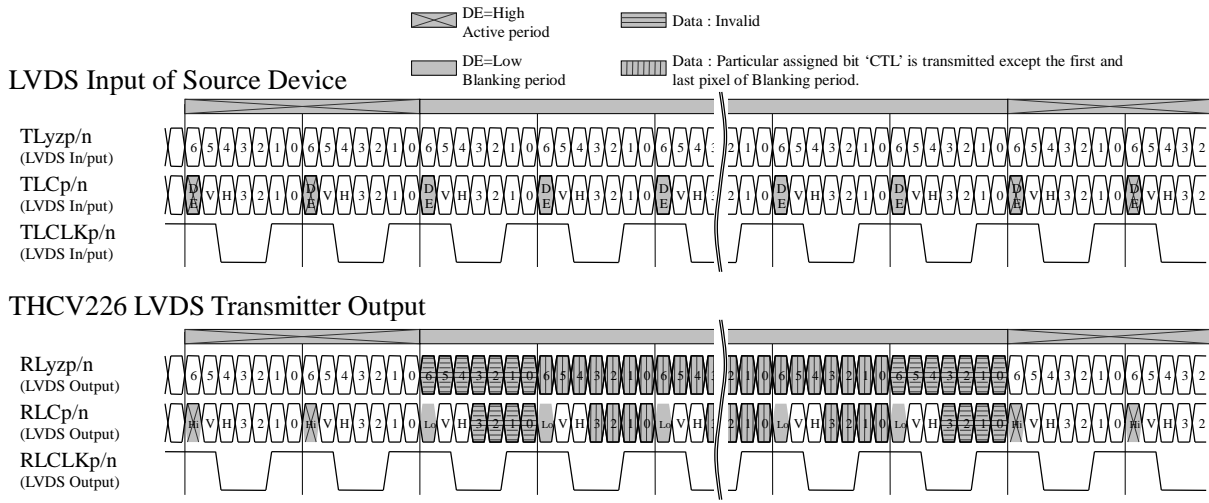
DE=High
Active period

Data : Invalid

DE=Low
Blanking period

Data : Particular assigned bit 'CTL' is transmitted except the first and last pixel of Blanking period.

LVDS Input of Source Device

TLyzp/n
(LVDS In/put)
6 5 4 3 2 1 0 6 5 4 3 2 1 0 6 5 4 3 2 1 0 6 5 4 3 2 1 0 6 5 4 3 2 1 0 6 5 4 3 2 1 0 6 5 4 3 2 1 0 6 5 4 3 2 1 0 6 5 4 3 2

TLCp/n
(LVDS In/put)
DE V H 3 2 1 0 DE V H 3 2 1 0 DE V H 3 2 1 0 DE V H 3 2 1 0 DE V H 2 1 0 DE V H 3 2 1 0 DE V H 3 2 1 0 DE V H 3 2 1 0 DE V H 3 2

TLCLKp/n
(LVDS In/put)

THCV226 LVDS Transmitter Output

RLyzp/n
(LVDS Output)
6 5 4 3 2 1 0 6 5 4 3 2 1 0 6 5 4 3 2 1 0 6 5 4 3 2 1 0 6 5 4 2 1 0 6 5 4 3 2 1 0 6 5 4 3 2 1 0 6 5 4 3 2 1 0 6 5 4 3 2

RLCp/n
(LVDS Output)
Hi V H 3 2 1 0 Hi V H 3 2 1 0 Lo V H 3 2 1 0 Lo V H 3 2 1 0 Lo V H 2 1 0 Lo V H 3 2 1 0 Lo V H 3 2 1 0 Hi V H 3 2 1 0 Hi V H 3 2

RLCLKp/n
(LVDS Output)